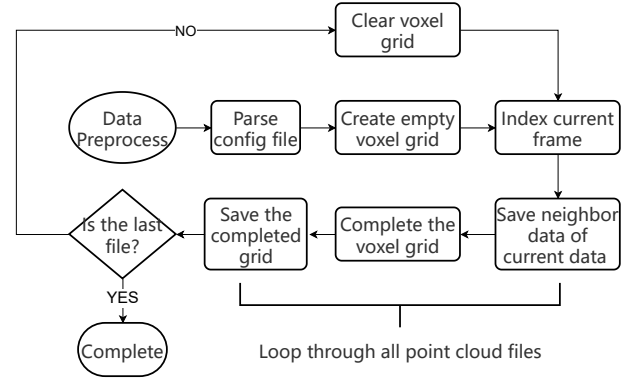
NO

Clear voxel grid

Data Preprocess

Parse config file

Create empty voxel grid

Index current frame

Is the last file?

Save the completed grid

Complete the voxel grid

Save neighbor data of current data

YES

Complete

Loop through all point cloud files